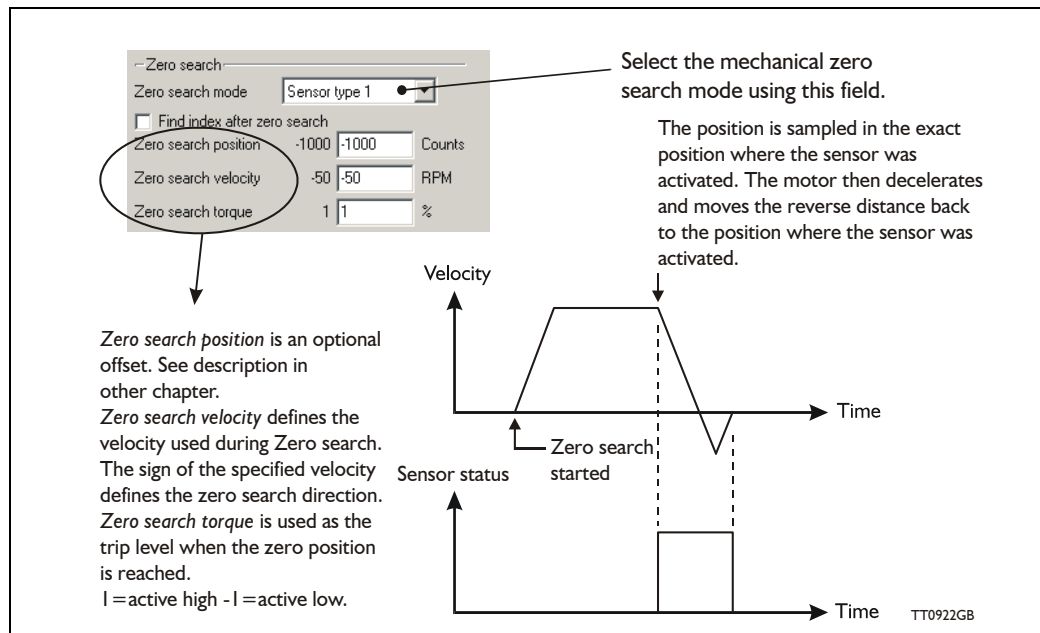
Zero search

Zero search mode | Sensor type 1

Find index after zero search

Zero search position -1000 | -1000 | Counts

Zero search velocity -50 | -50 | RPM

Zero search torque 1 | 1 | %

Select the mechanical zero search mode using this field.

The position is sampled in the exact position where the sensor was activated. The motor then decelerates and moves the reverse distance back to the position where the sensor was activated.

Velocity

Time

Zero search started

Sensor status

Time

TT0922GB

*Zero search position* is an optional offset. See description in other chapter.
*Zero search velocity* defines the velocity used during Zero search. The sign of the specified velocity defines the zero search direction.
*Zero search torque* is used as the trip level when the zero position is reached.
1=active high -1=active low.